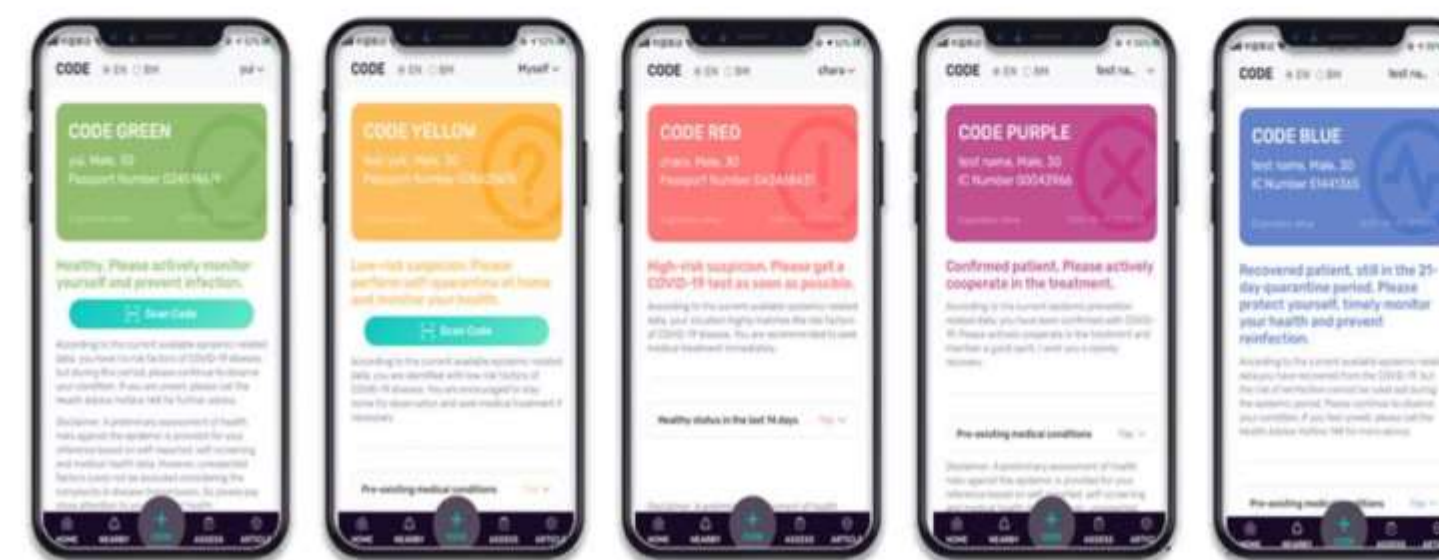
CODE EN BM

CODE GREEN

Healthy. Please actively monitor yourself and prevent infection.

Scan Code

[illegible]

CODE EN BM Myself

CODE YELLOW

Low-risk suspicion. Please perform self-quarantine at home and monitor your health.

Scan Code

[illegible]

Pre-existing medical conditions

CODE EN BM

CODE RED

High-risk suspicion. Please get a COVID-19 test as soon as possible.

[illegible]

Healthy status in the last 14 days

CODE EN BM

CODE PURPLE

Confirmed patient. Please actively cooperate in the treatment.

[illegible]

Pre-existing medical conditions

CODE EN BM

CODE BLUE

Recovered patient, still in the 25-day quarantine period. Please protect yourself, timely monitor your health and prevent reinfection.

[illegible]

Pre-existing medical conditions

HOME NEARBY CODE ASSESS ARTICLE